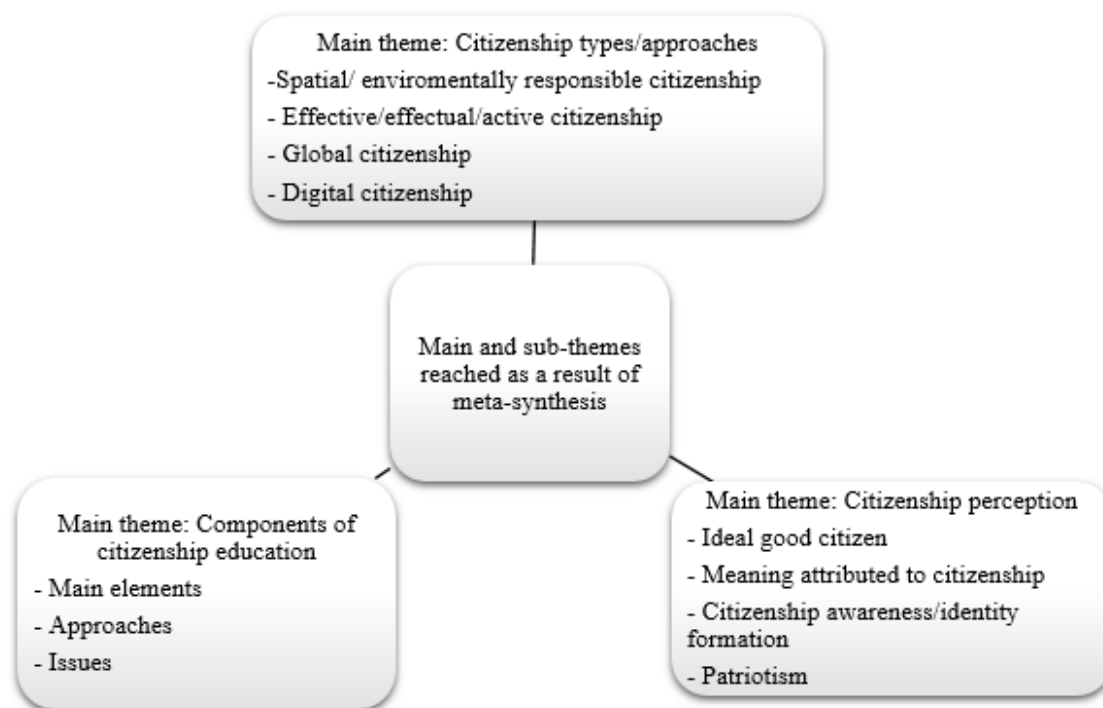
Main theme: Citizenship types/approaches
-Spatial/ enviromentally responsible citizenship
- Effective/effectual/active citizenship
- Global citizenship
- Digital citizenship

Main and sub-themes reached as a result of meta-synthesis

Main theme: Components of citizenship education
- Main elements
- Approaches
- Issues

Main theme: Citizenship perception
- Ideal good citizen
- Meaning attributed to citizenship
- Citizenship awareness/identity formation
- Patriotism